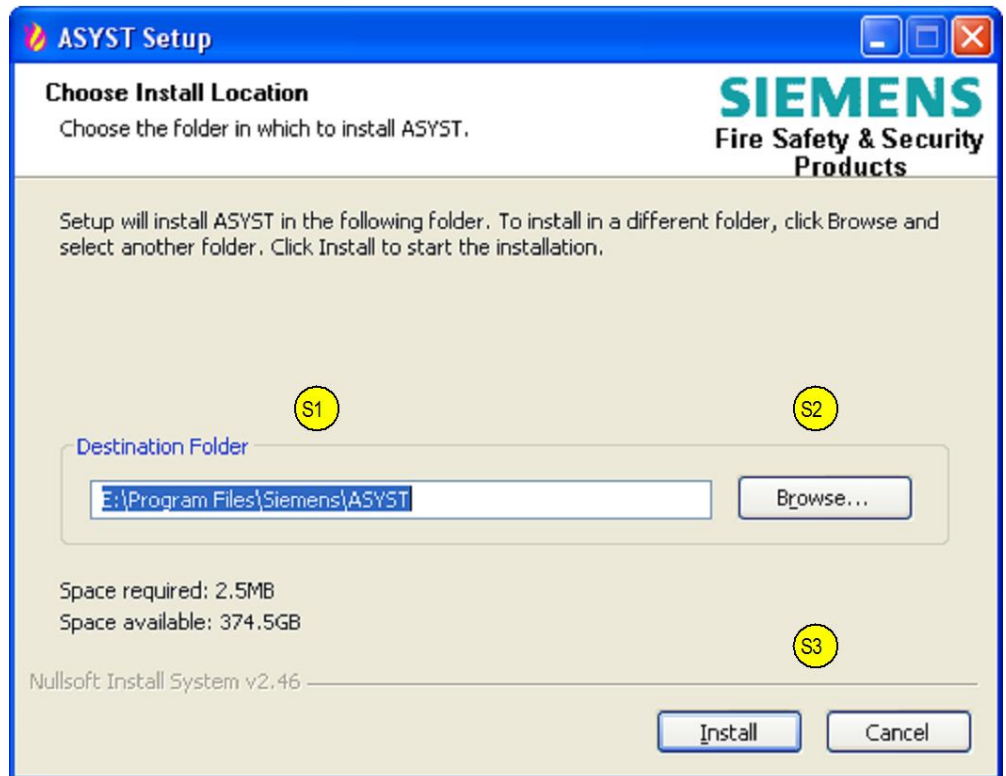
ASYST Setup

Choose Install Location
Choose the folder in which to install ASYST.

SIEMENS
Fire Safety & Security Products

Setup will install ASYST in the following folder. To install in a different folder, click Browse and select another folder. Click Install to start the installation.

S1

S2

Destination Folder

E:\Program Files\Siemens\ASYST

Browse...

Space required: 2.5MB
Space available: 374.5GB

S3

Nullsoft Install System v2.46

Install

Cancel